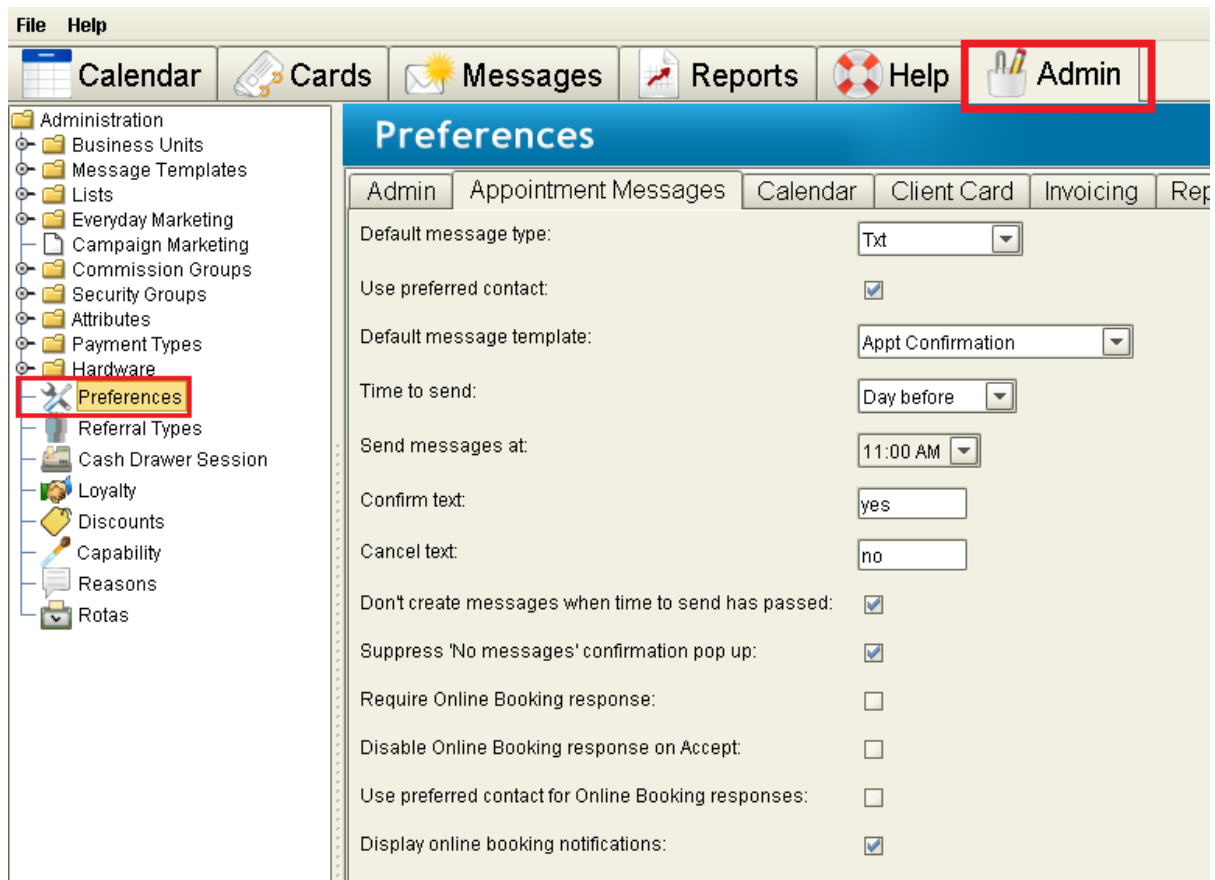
File Help

Calendar Cards Messages Reports Help Admin

Administration
Business Units
Message Templates
Lists
Everyday Marketing
Campaign Marketing
Commission Groups
Security Groups
Attributes
Payment Types
Hardware
Preferences
Referral Types
Cash Drawer Session
Loyalty
Discounts
Capability
Reasons
Rotas

Preferences

Admin | Appointment Messages | Calendar | Client Card | Invoicing | Rep

Default message type: Txt

Use preferred contact:

Default message template: Appt Confirmation

Time to send: Day before

Send messages at: 11:00 AM

Confirm text: yes

Cancel text: no

Don't create messages when time to send has passed:

Suppress 'No messages' confirmation pop up:

Require Online Booking response:

Disable Online Booking response on Accept:

Use preferred contact for Online Booking responses:

Display online booking notifications: